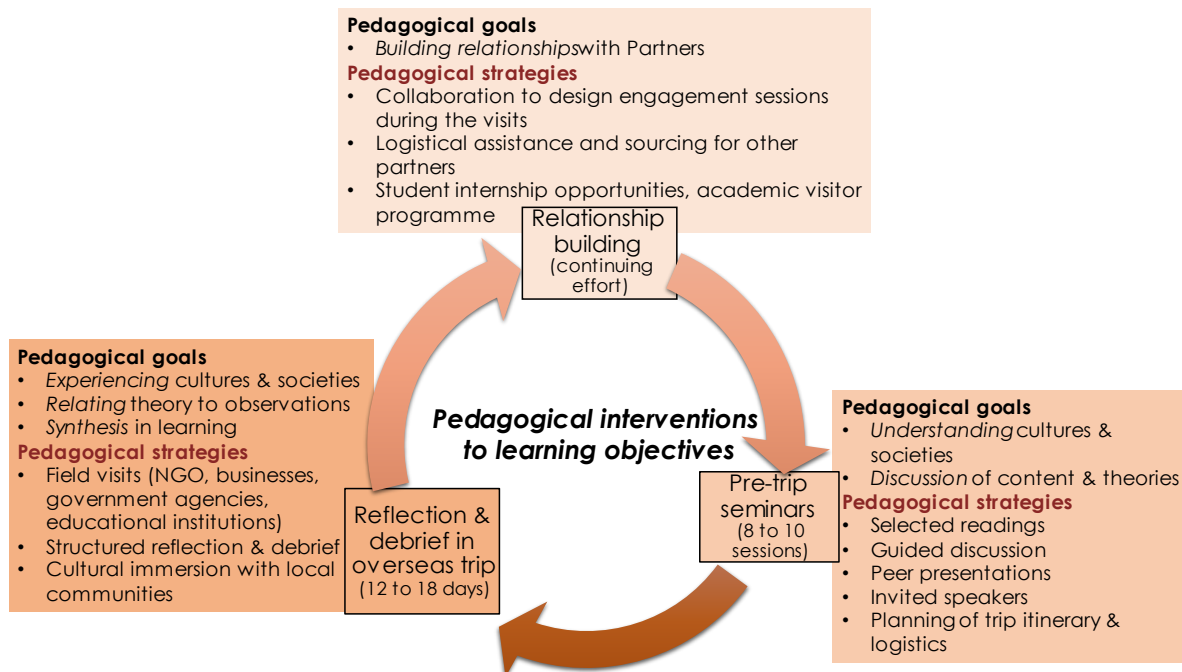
Pedagogical goals
• Building relationshipswith Partners
Pedagogical strategies
• Collaboration to design engagement sessions during the visits
• Logistical assistance and sourcing for other partners
• Student internship opportunities, academic visitor programme

Relationship building
(continuing effort)

Pedagogical goals
• Experiencing cultures & societies
• Relating theory to observations
• Synthesis in learning
Pedagogical strategies
• Field visits (NGO, businesses, government agencies, educational institutions)
• Structured reflection & debrief
• Cultural immersion with local communities

Pedagogical interventions to learning objectives

Reflection & debrief in overseas trip
(12 to 18 days)

Pre-trip seminars
(8 to 10 sessions)

Pedagogical goals
• Understandingcultures & societies
• Discussion of content & theories
Pedagogical strategies
• Selected readings
• Guided discussion
• Peer presentations
• Invited speakers
• Planning of trip itinerary & logistics